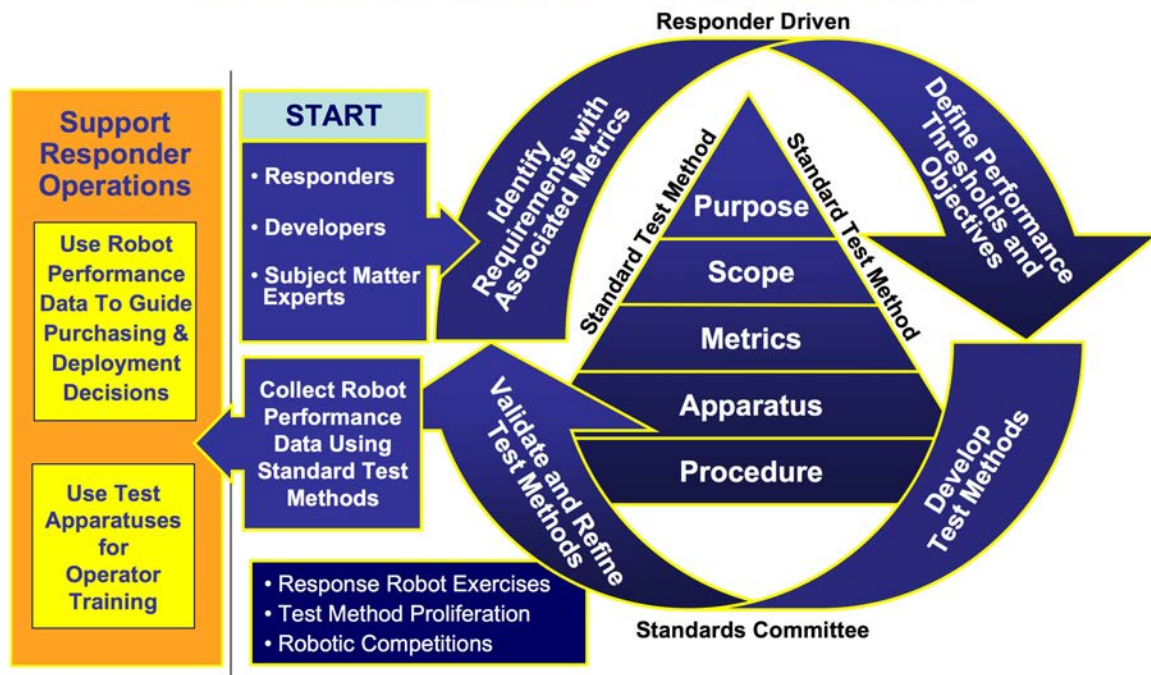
Responder Driven

Support Responder Operations

Use Robot Performance Data To Guide Purchasing & Deployment Decisions

Use Test Apparatuses for Operator Training

START

• Responders
• Developers
• Subject Matter Experts

Identify Requirements with Associated Metrics

Define Performance Thresholds and Objectives

Standard Test Method

Standard Test Method

Purpose

Scope

Metrics

Apparatus

Procedure

Collect Robot Performance Data Using Standard Test Methods

Validate and Refine Test Methods

Develop Test Methods

• Response Robot Exercises
• Test Method Proliferation
• Robotic Competitions

Standards Committee